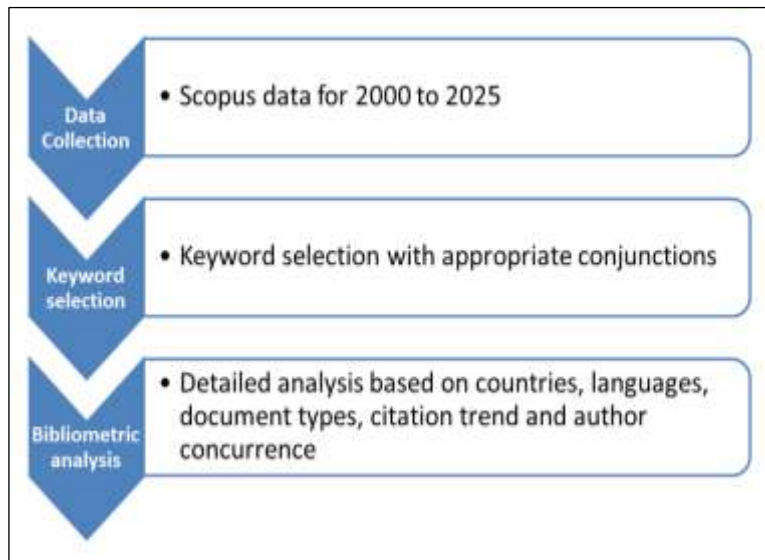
Data Collection

• Scopus data for 2000 to 2025

Keyword selection

• Keyword selection with appropriate conjunctions

Bibliometric analysis

• Detailed analysis based on countries, languages, document types, citation trend and author concurrence